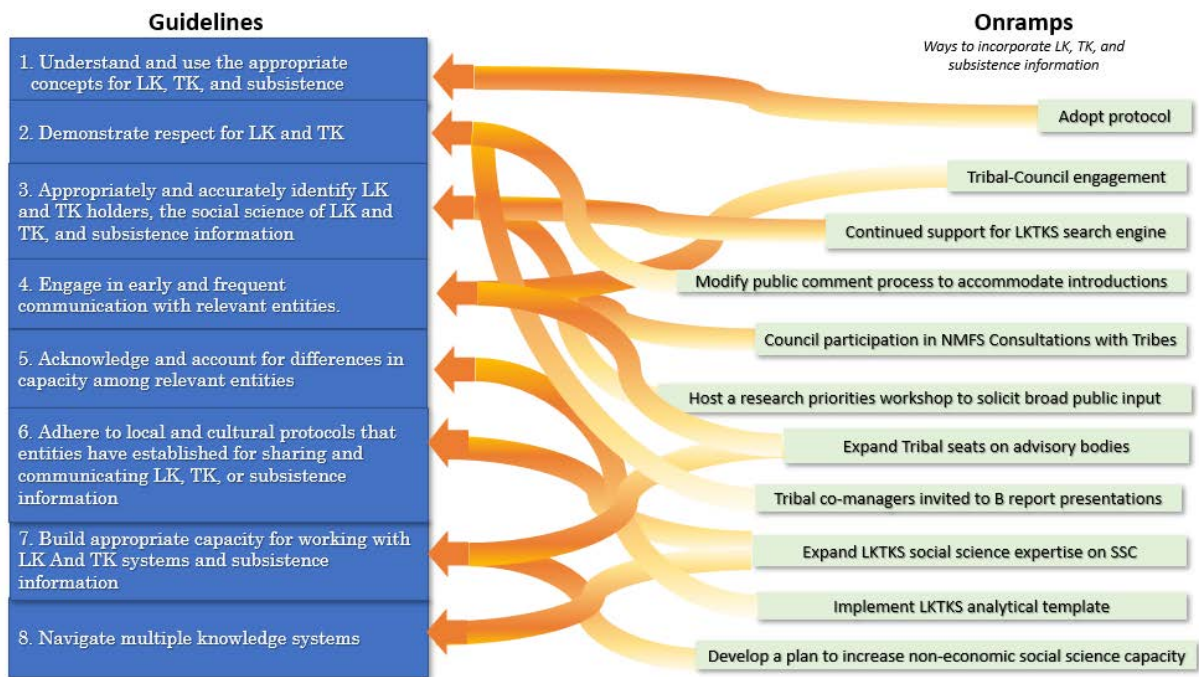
Guidelines

1. Understand and use the appropriate concepts for LK, TK, and subsistence

2. Demonstrate respect for LK and TK

3. Appropriately and accurately identify LK and TK holders, the social science of LK and TK, and subsistence information

4. Engage in early and frequent communication with relevant entities.

5. Acknowledge and account for differences in capacity among relevant entities

6. Adhere to local and cultural protocols that entities have established for sharing and communicating LK, TK, or subsistence information

7. Build appropriate capacity for working with LK And TK systems and subsistence information

8. Navigate multiple knowledge systems

Onramps
Ways to incorporate LK, TK, and subsistence information

Adopt protocol

Tribal-Council engagement

Continued support for LKTKS search engine

Modify public comment process to accommodate introductions

Council participation in NMFS Consultations with Tribes

Host a research priorities workshop to solicit broad public input

Expand Tribal seats on advisory bodies

Tribal co-managers invited to B report presentations

Expand LKTKS social science expertise on SSC

Implement LKTKS analytical template

Develop a plan to increase non-economic social science capacity